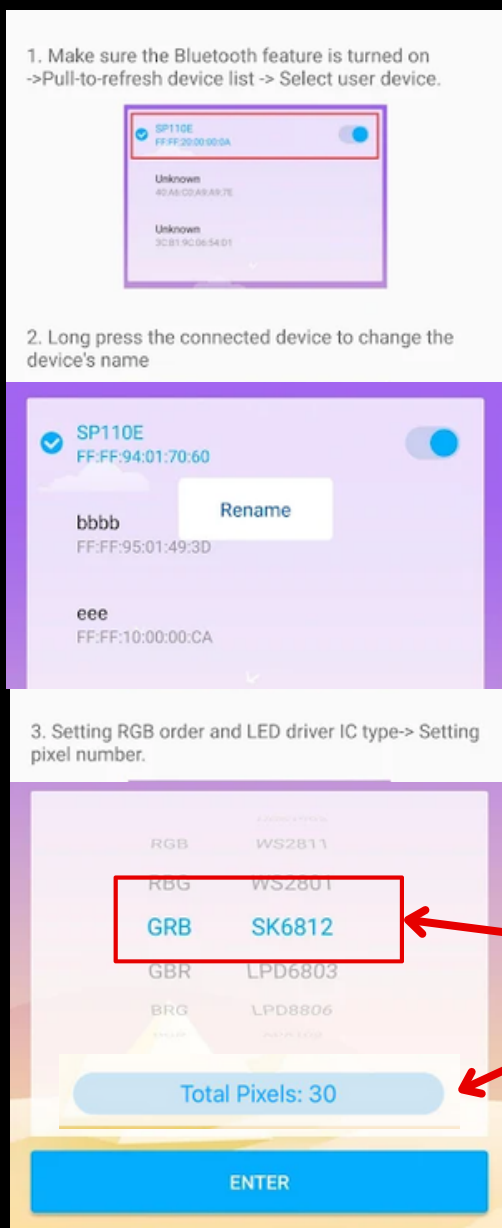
1. Make sure the Bluetooth feature is turned on ->Pull-to-refresh device list -> Select user device.

SP110E
FF:FF:20:00:00:0A

Unknown
40:A6:C0:A9:A9:7E

Unknown
3C:B1:9C:06:54:01

2. Long press the connected device to change the device's name

SP110E
FF:FF:94:01:70:60

Rename

bbbb
FF:FF:95:01:49:3D

eee
FF:FF:10:00:00:CA

3. Setting RGB order and LED driver IC type-> Setting pixel number.

RGB WS2811
RBG WS2801
GRB SK6812
GBR LPD6803
BRG LPD8806

Total Pixels: 30

ENTER